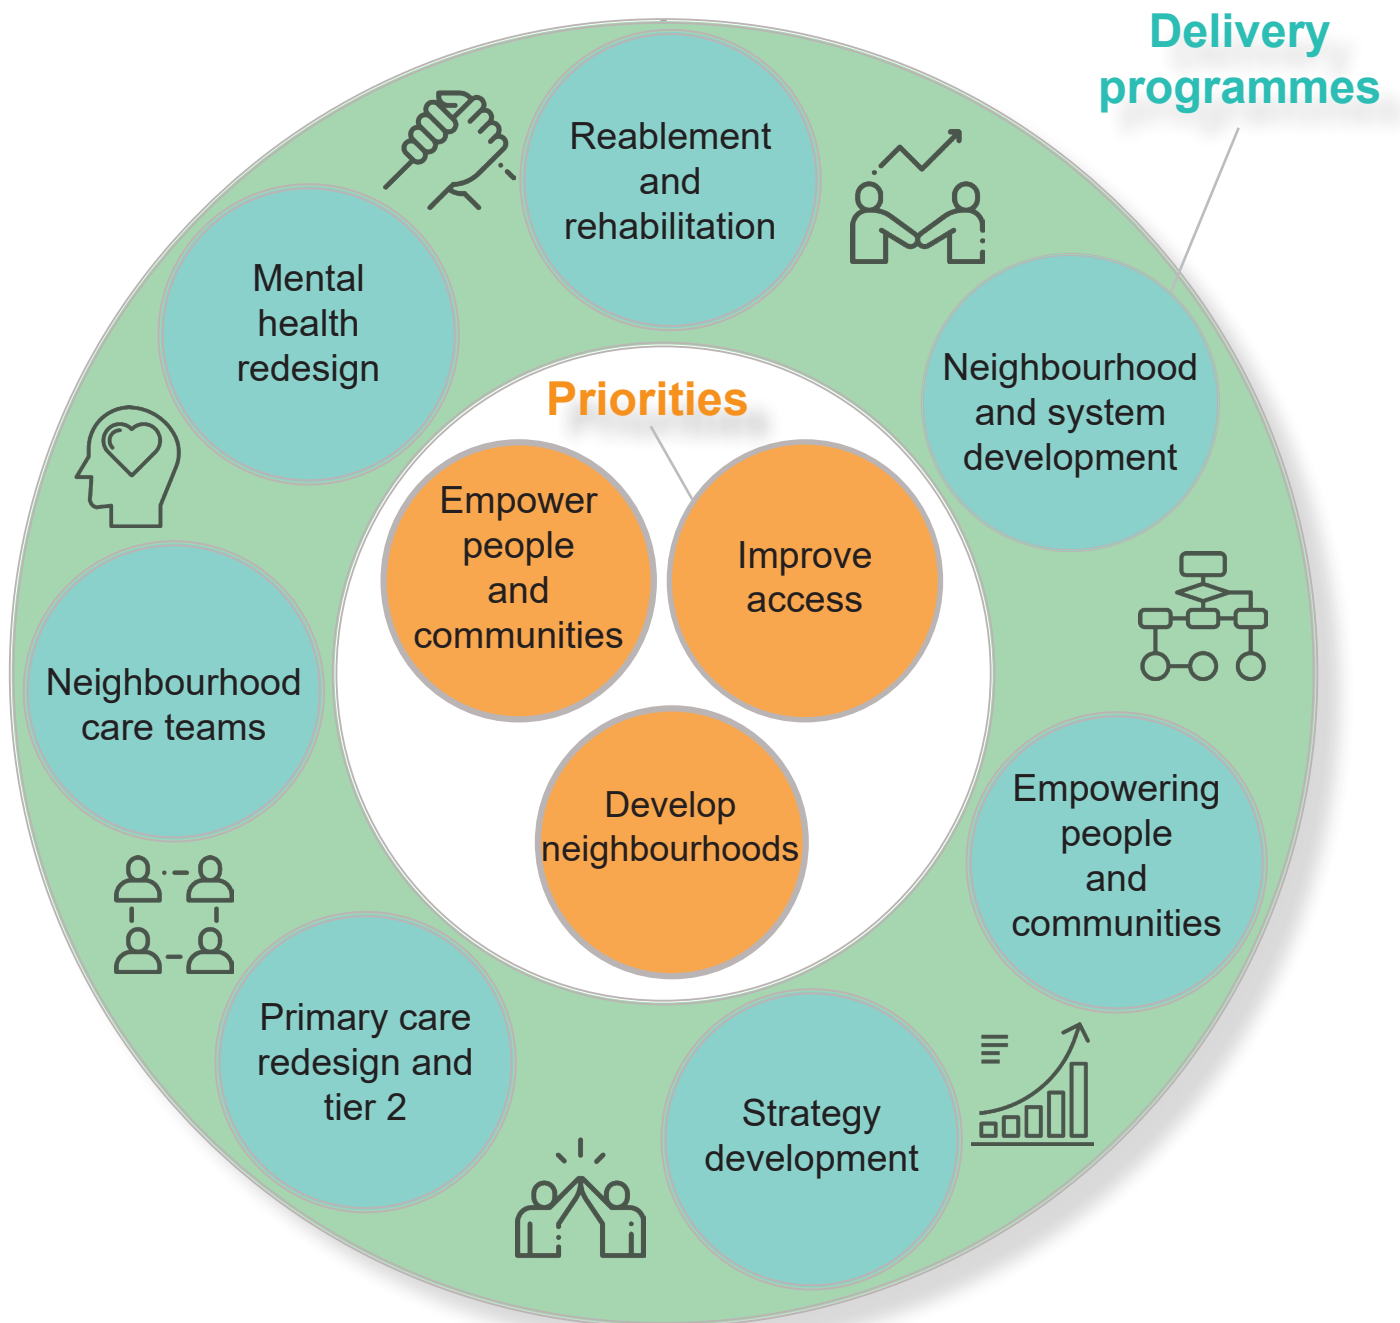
Delivery programmes

Reablement and rehabilitation

Mental health redesign

Neighbourhood and system development

Priorities

Empower people and communities

Improve access

Develop neighbourhoods

Neighbourhood care teams

Empowering people and communities

Primary care redesign and tier 2

Strategy development